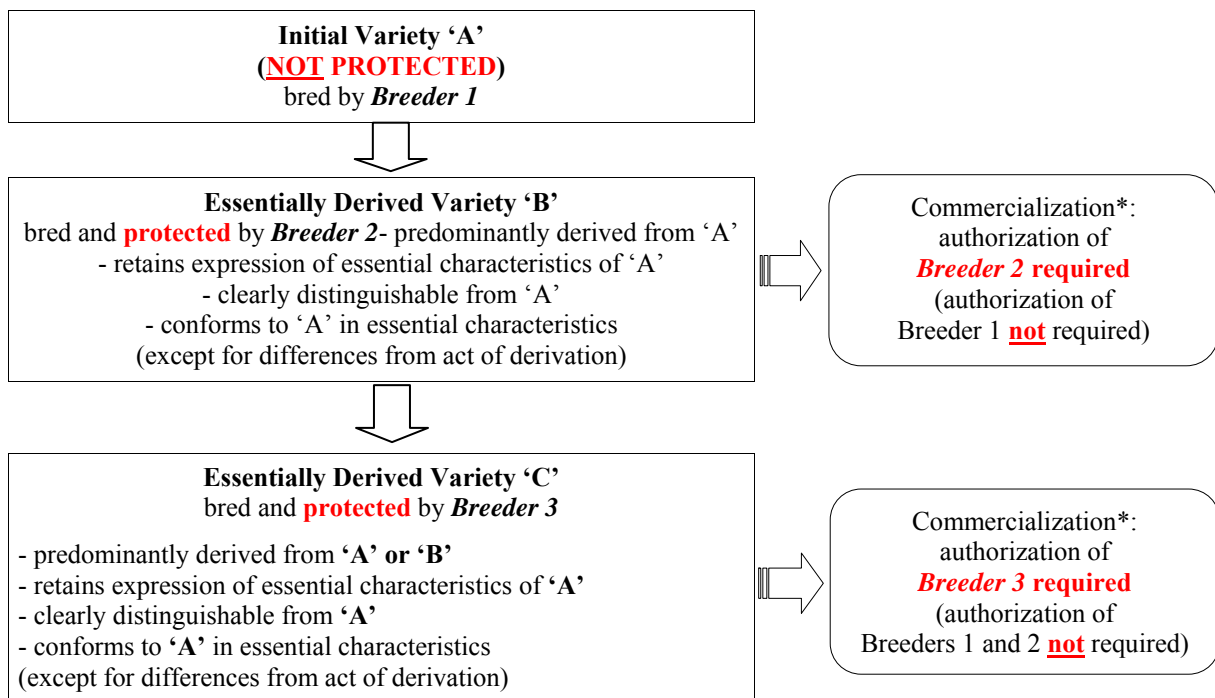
Initial Variety 'A'
(NOT PROTECTED)
bred by Breeder 1

Essentially Derived Variety 'B'
bred and protected by Breeder 2- predominantly derived from 'A'
- retains expression of essential characteristics of 'A'
- clearly distinguishable from 'A'
- conforms to 'A' in essential characteristics
(except for differences from act of derivation)

Commercialization*: authorization of Breeder 2 required (authorization of Breeder 1 not required)

Essentially Derived Variety 'C'
bred and protected by Breeder 3

- predominantly derived from 'A' or 'B'
- retains expression of essential characteristics of 'A'
- clearly distinguishable from 'A'
- conforms to 'A' in essential characteristics
(except for differences from act of derivation)

Commercialization*: authorization of Breeder 3 required (authorization of Breeders 1 and 2 not required)